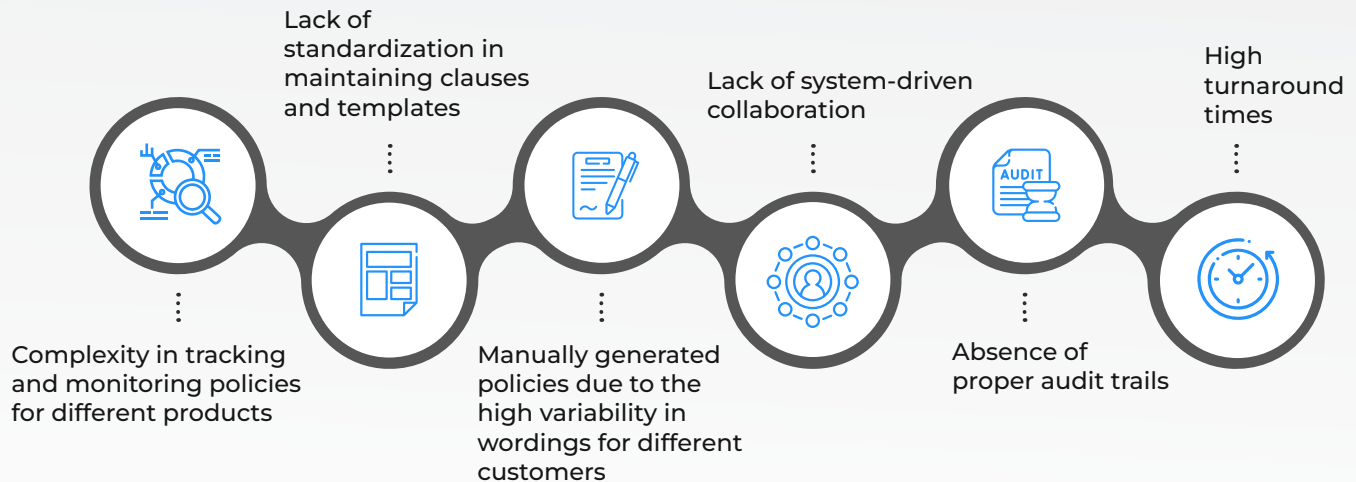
Lack of standardization in maintaining clauses and templates

Lack of system-driven collaboration

High turnaround times

AUDIT

Complexity in tracking and monitoring policies for different products

Manually generated policies due to the high variability in wordings for different customers

Absence of proper audit trails